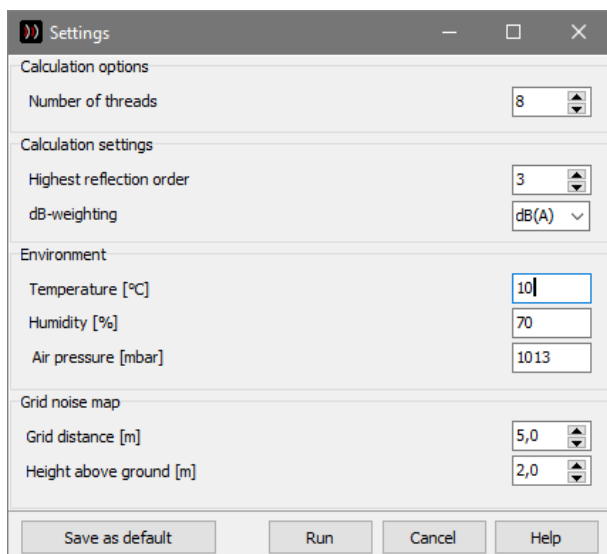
Settings

Calculation options

Number of threads 8

Calculation settings

Highest reflection order 3

dB-weighting dB(A)

Environment

Temperature [°C] 10

Humidity [%] 70

Air pressure [mbar] 1013

Grid noise map

Grid distance [m] 5,0

Height above ground [m] 2,0

Save as default | Run | Cancel | Help